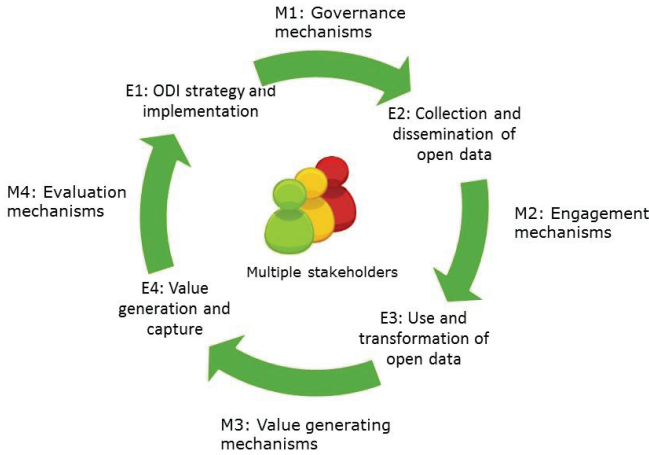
M1: Governance mechanisms

E1: ODI strategy and implementation

E2: Collection and dissemination of open data

M4: Evaluation mechanisms

M2: Engagement mechanisms

Multiple stakeholders

E4: Value generation and capture

E3: Use and transformation of open data

M3: Value generating mechanisms